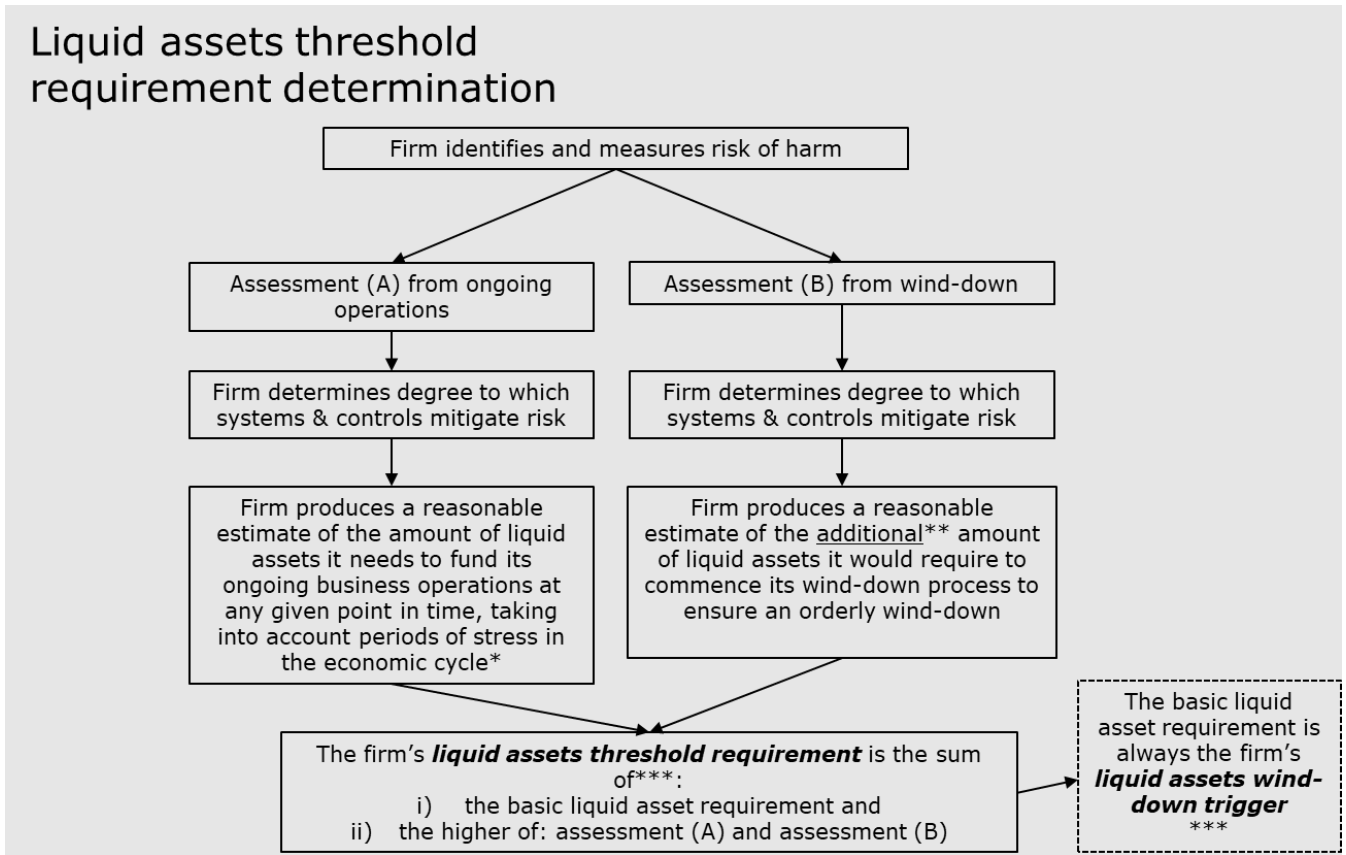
Liquid assets threshold requirement determination

Firm identifies and measures risk of harm

Assessment (A) from ongoing operations

Firm determines degree to which systems & controls mitigate risk

Firm produces a reasonable estimate of the amount of liquid assets it needs to fund its ongoing business operations at any given point in time, taking into account periods of stress in the economic cycle*

Assessment (B) from wind-down

Firm determines degree to which systems & controls mitigate risk

Firm produces a reasonable estimate of the additional** amount of liquid assets it would require to commence its wind-down process to ensure an orderly wind-down

The firm's ***liquid assets threshold requirement*** is the sum of***:
i) the basic liquid asset requirement and
ii) the higher of: assessment (A) and assessment (B)

The basic liquid asset requirement is always the firm's ***liquid assets wind-down trigger*** ***